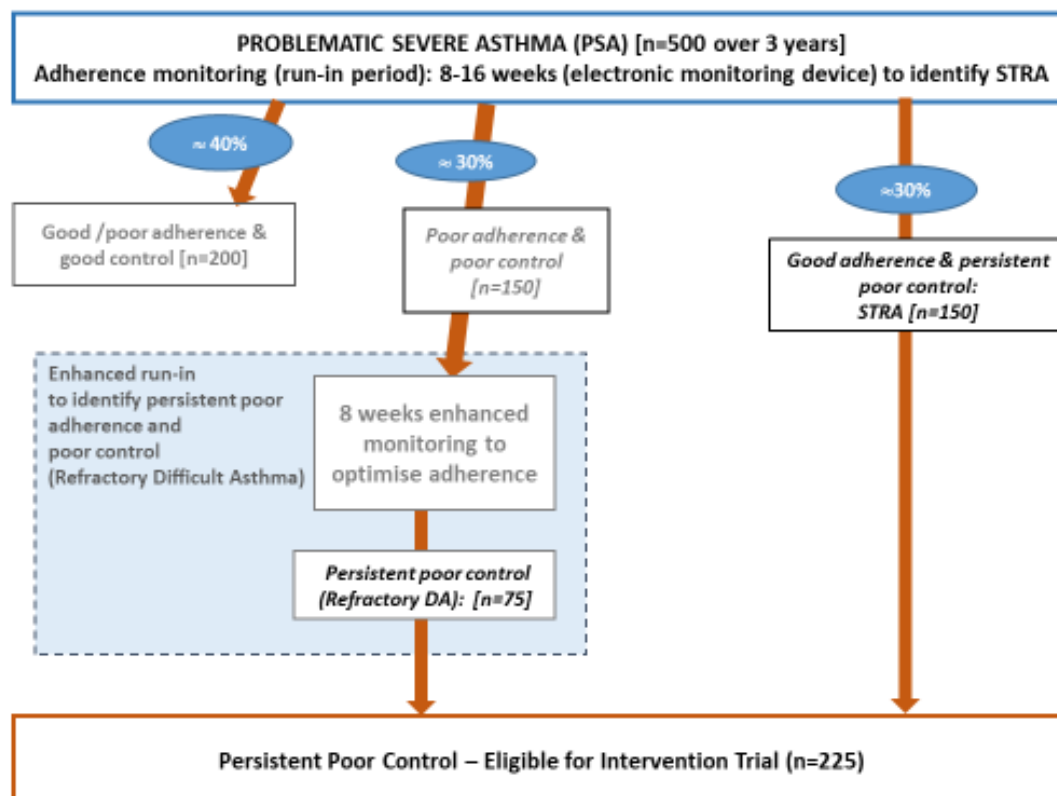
PROBLEMATIC SEVERE ASTHMA (PSA) [n=500 over 3 years]
Adherence monitoring (run-in period): 8-16 weeks (electronic monitoring device) to identify STRA

≈ 40%

≈ 30%

≈30%

Good /poor adherence & good control [n=200]

Poor adherence & poor control [n=150]

Good adherence & persistent poor control: STRA [n=150]

Enhanced run-in to identify persistent poor adherence and poor control (Refractory Difficult Asthma)

8 weeks enhanced monitoring to optimise adherence

Persistent poor control (Refractory DA): [n=75]

Persistent Poor Control – Eligible for Intervention Trial (n=225)